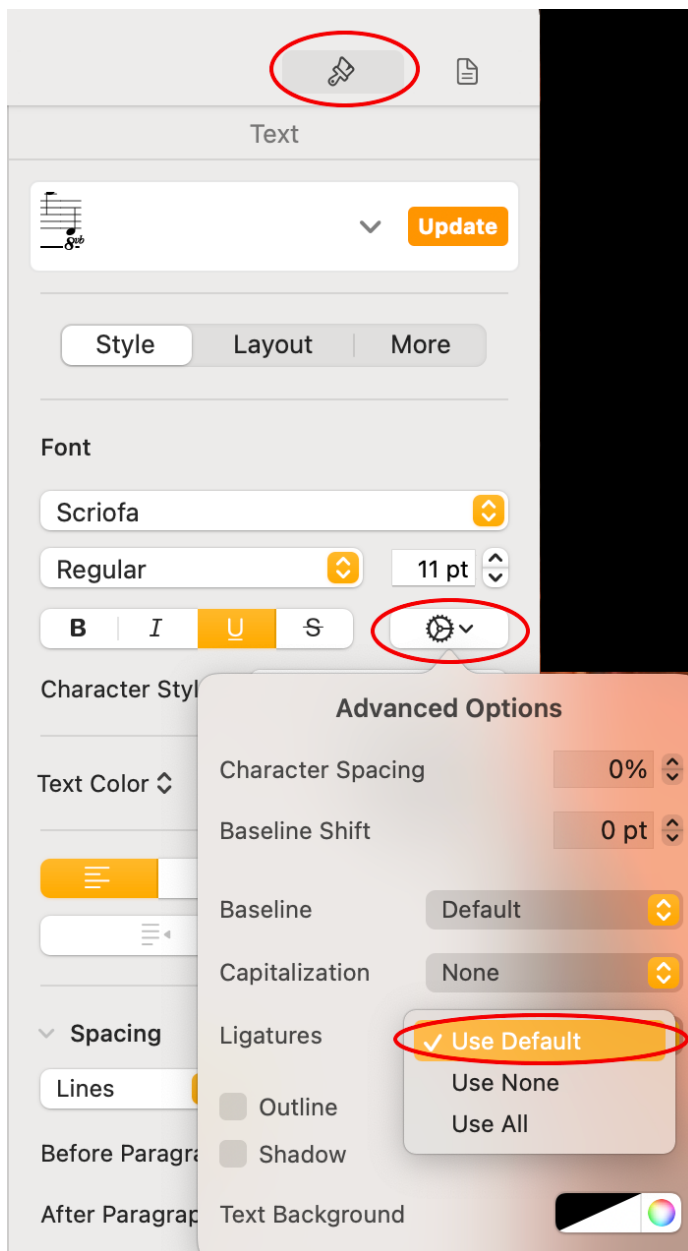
Text

Update

Style | Layout | More

Font

Scriofa

Regular

11 pt

B I U S

Character Styl

Text Color

Spacing

Lines

Before Paragra

After Paragrap

Advanced Options

Character Spacing 0%

Baseline Shift 0 pt

Baseline Default

Capitalization None

Ligatures

✓ Use Default

Use None

Use All

Outline

Shadow

Text Background